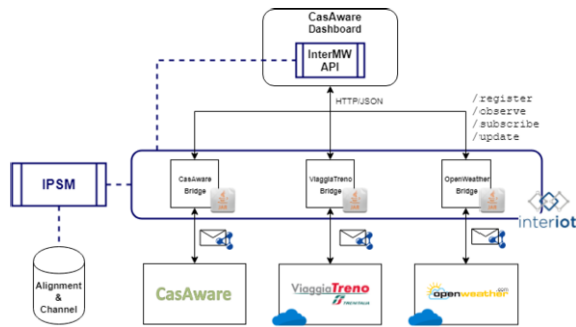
CasAware Dashboard

InterMW API

HTTP/JSON

/register
/observe
/subscribe
/update

IPSM

CasAware Bridge

ViaggiaTreno Bridge

OpenWeather Bridge

interiot

Alignment & Channel

CasAware

ViaggiaTreno

openweather.com